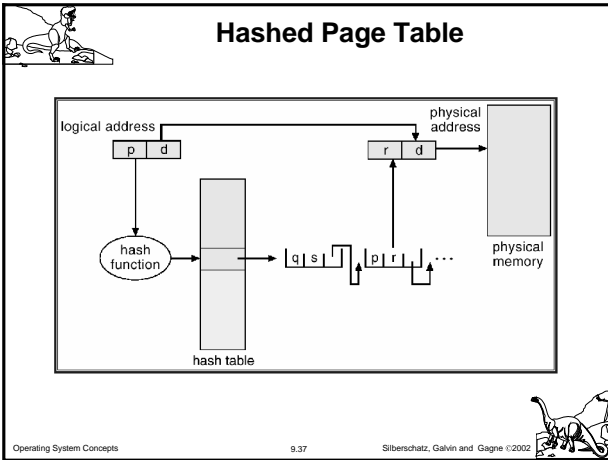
Hashed Page Table

logical address

p | d

physical address

r | d

hash function

q | s

p | r

. . .

physical memory

hash table

Operating System Concepts

9.37

Silberschatz, Galvin and Gagne ©2002